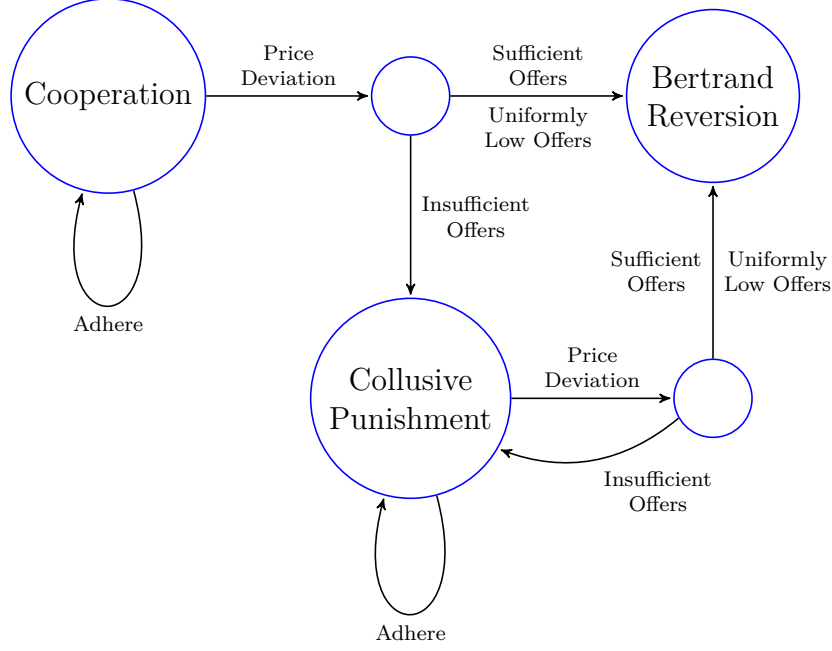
Cooperation

Price Deviation

Sufficient Offers

Uniformly Low Offers

Bertrand Reversion

Insufficient Offers

Adhere

Sufficient Offers

Uniformly Low Offers

Collusive Punishment

Price Deviation

Insufficient Offers

Adhere